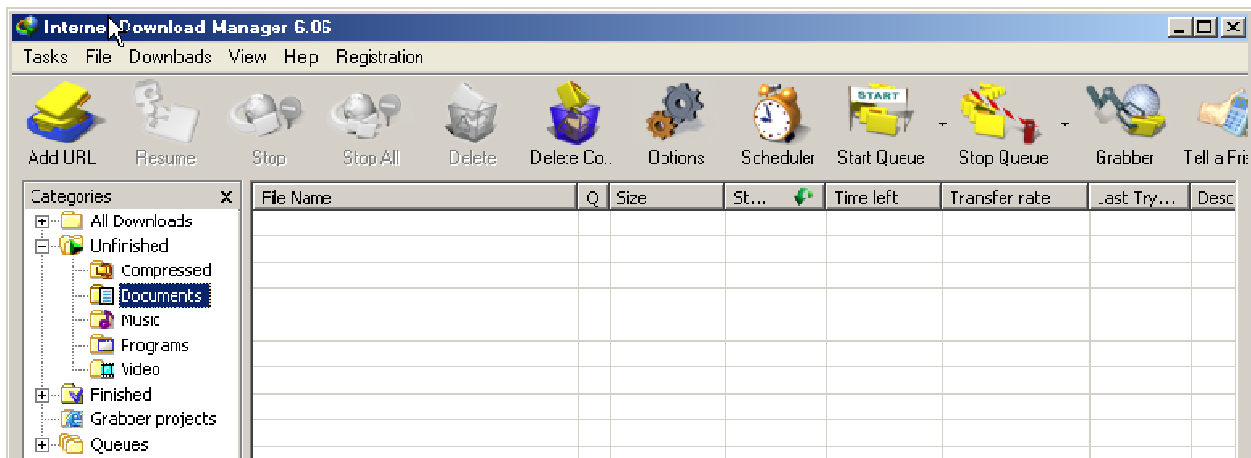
Interne Download Manager 6.06

Tasks File Downloads View Help Registration

Add URL Resume Stop Stop All Delete Delete Co... Options Scheduler Start Queue Stop Queue Grabber Tell a Fri

START

Categories ×

All Downloads
Unfinished
Compressed
Documents
Music
Programs
Video
Finished
Grabber projects
Queues

| File Name | Q | Size | St... | Time left | Transfer rate | Last Try... | Desc |
|---|---|---|---|---|---|---|---|